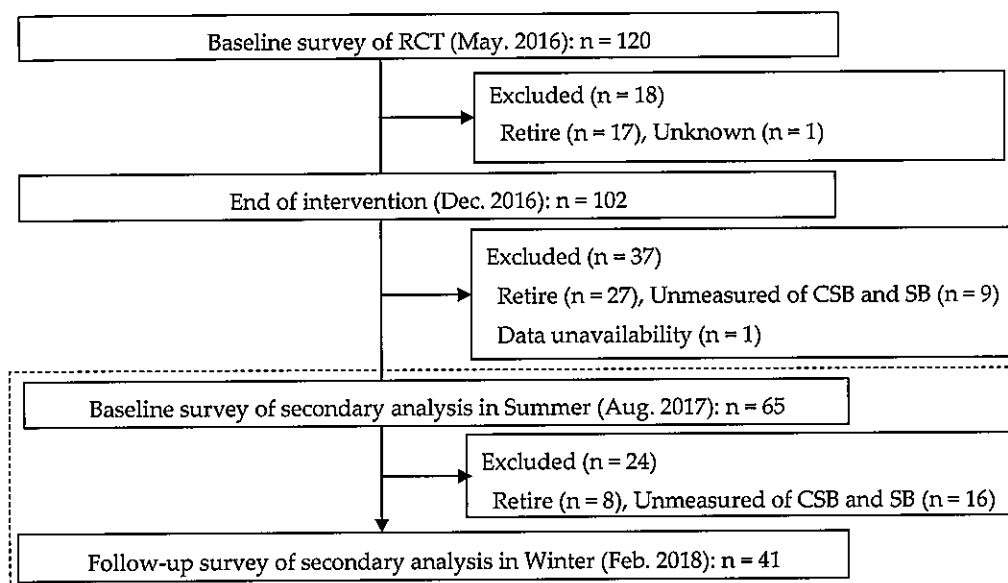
Baseline survey of RCT (May. 2016): n = 120

Excluded (n = 18)
Retire (n = 17), Unknown (n = 1)

End of intervention (Dec. 2016): n = 102

Excluded (n = 37)
Retire (n = 27), Unmeasured of CSB and SB (n = 9)
Data unavailability (n = 1)

Baseline survey of secondary analysis in Summer (Aug. 2017): n = 65

Excluded (n = 24)
Retire (n = 8), Unmeasured of CSB and SB (n = 16)

Follow-up survey of secondary analysis in Winter (Feb. 2018): n = 41